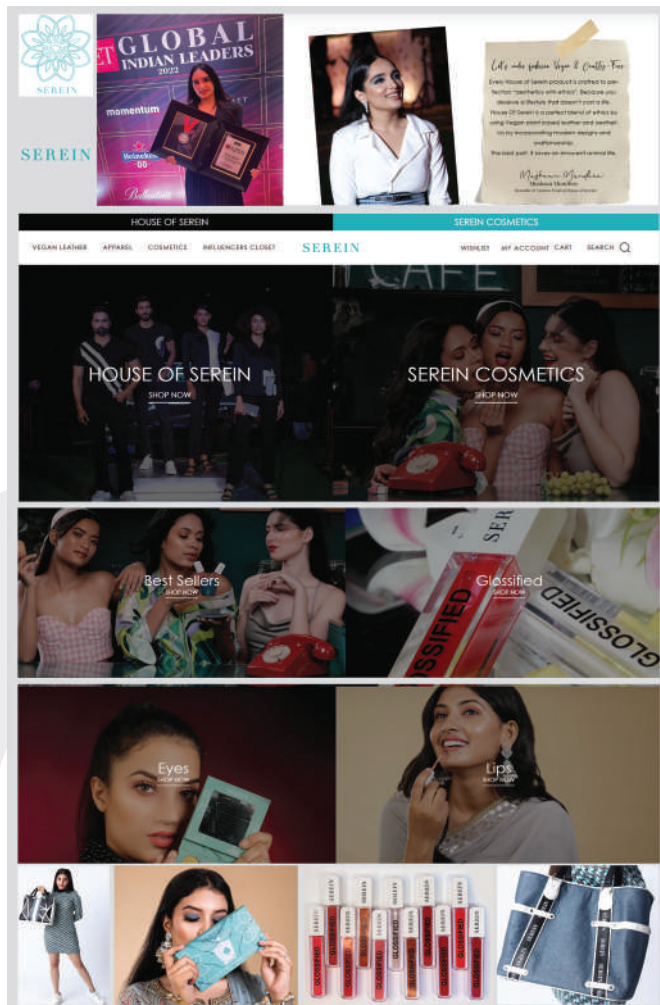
SEREIN

SEREIN

ET GLOBAL INDIAN LEADERS 2022

momentum

Let's make fashion Vegan & Cruelty-Free

Every House of Serein product is crafted to perfection "aesthetics with ethics". Because you deserve a lifestyle that doesn't cost a life. House Of Serein is a perfect blend of ethics by using Vegan plant based leather and aesthetics by incorporating modern designs and craftsmanship. The best part: it saves an innocent animal life.

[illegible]

HOUSE OF SEREIN

SEREIN COSMETICS

VEGAN LEATHER APPAREL COSMETICS INFLUENCERS CLOSET

SEREIN

WISHLIST MY ACCOUNT CART SEARCH

CAFE

HOUSE OF SEREIN
SHOP NOW

SEREIN COSMETICS
SHOP NOW

Best Sellers
SHOP NOW

Glossified
SHOP NOW

SER

OSSIFIED

GLOSSIFIED

Eyes
SHOP NOW

Lips
SHOP NOW

SEREIN

GLOSSIFIED